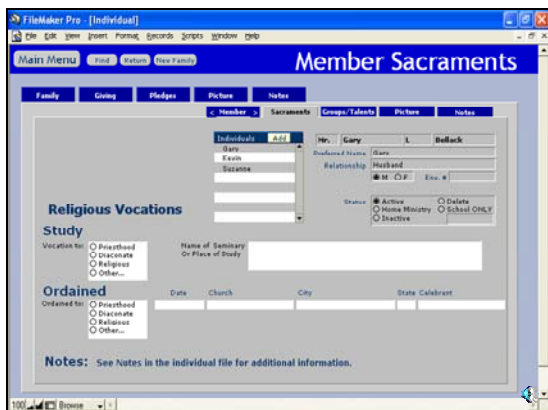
FileMaker Pro - [Individual]

File Edit View Insert Format Records Scripts Window Help

Main Menu Find Return New Family

Member Sacraments

Family Giving Pledges Picture Notes

< Member > Sacraments Groups/Talents Picture Notes

Individuals Add
Gary
Kevin
Suzanne

Mr. Gary L Bellack
Preferred Name Gary
Relationship Husband
M F Env. #

Status Active Delete
Home Ministry School ONLY
Inactive

Religious Vocations

Study

Vocation to: Priesthood
Diaconate
Religious
Other...

Name of Seminary Or Place of Study

Ordained

Ordained to: Priesthood
Diaconate
Religious
Other...

Date Church City State Celebrant

Notes: See Notes in the individual file for additional information.

100 Browse